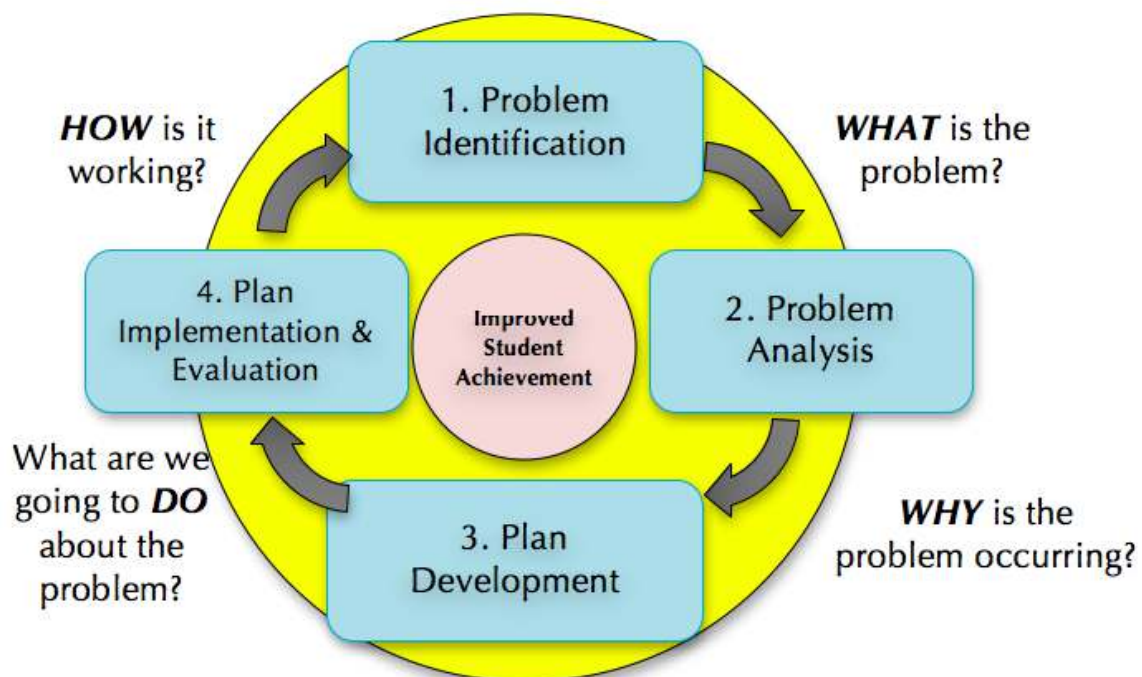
1. Problem Identification

*WHAT* is the problem?

2. Problem Analysis

*WHY* is the problem occurring?

3. Plan Development

What are we going to *DO* about the problem?

4. Plan Implementation & Evaluation

*HOW* is it working?

Improved Student Achievement